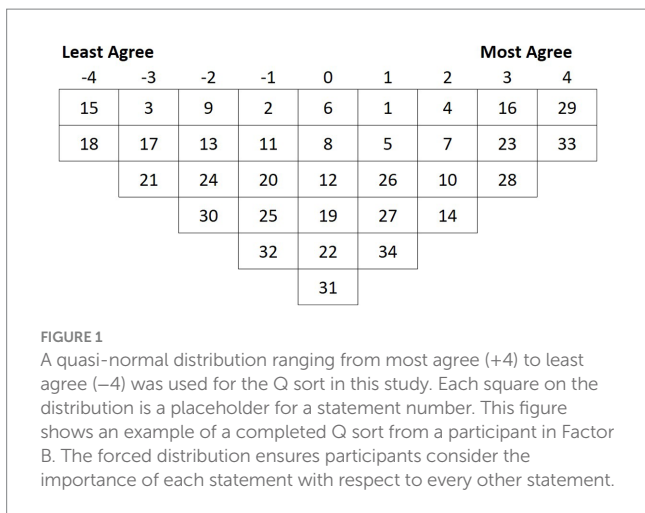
Least Agree

Most Agree

| -4 | -3 | -2 | -1 | 0 | 1 | 2 | 3 | 4 |
|---|---|---|---|---|---|---|---|---|
| 15 | 3 | 9 | 2 | 6 | 1 | 4 | 16 | 29 |
| 18 | 17 | 13 | 11 | 8 | 5 | 7 | 23 | 33 |
| | 21 | 24 | 20 | 12 | 26 | 10 | 28 | |
| | | 30 | 25 | 19 | 27 | 14 | | |
| | | | 32 | 22 | 34 | | | |
| | | | | 31 | | | | |

FIGURE 1
A quasi-normal distribution ranging from most agree (+4) to least agree (−4) was used for the Q sort in this study. Each square on the distribution is a placeholder for a statement number. This figure shows an example of a completed Q sort from a participant in Factor B. The forced distribution ensures participants consider the importance of each statement with respect to every other statement.